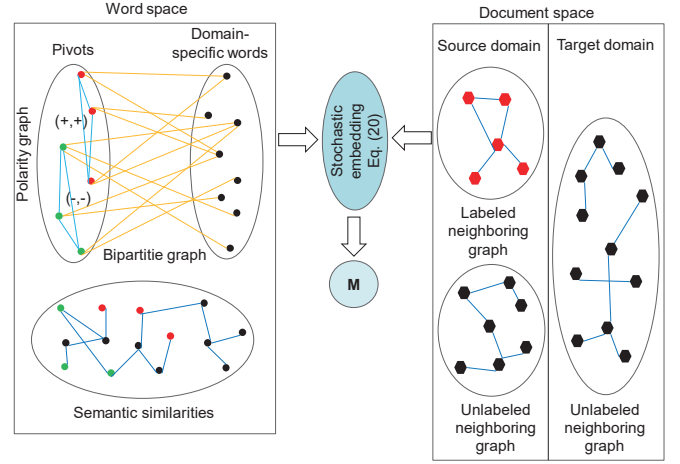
Word space

Pivots

Domain-specific words

Polarity graph

(+,+)

(-,-)

Bipartitie graph

Semantic similarities

Stochastic embedding Eq. (20)

M

Document space

Source domain

Target domain

Labeled neighboring graph

Unlabeled neighboring graph

Unlabeled neighboring graph